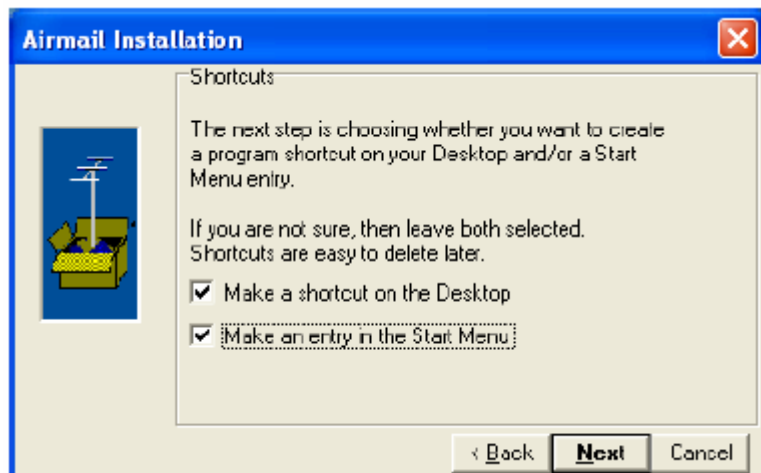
Airmail Installation

Shortcuts

The next step is choosing whether you want to cieale a program shortcut on your Desktop and/or a Start Menu entry.

If you are not sure, then leave both selected. Shortcuts are easy to delete later.

Make a shortcut on the Desktop

Make an entry in the Start Menu

< Back

Next

Cancel